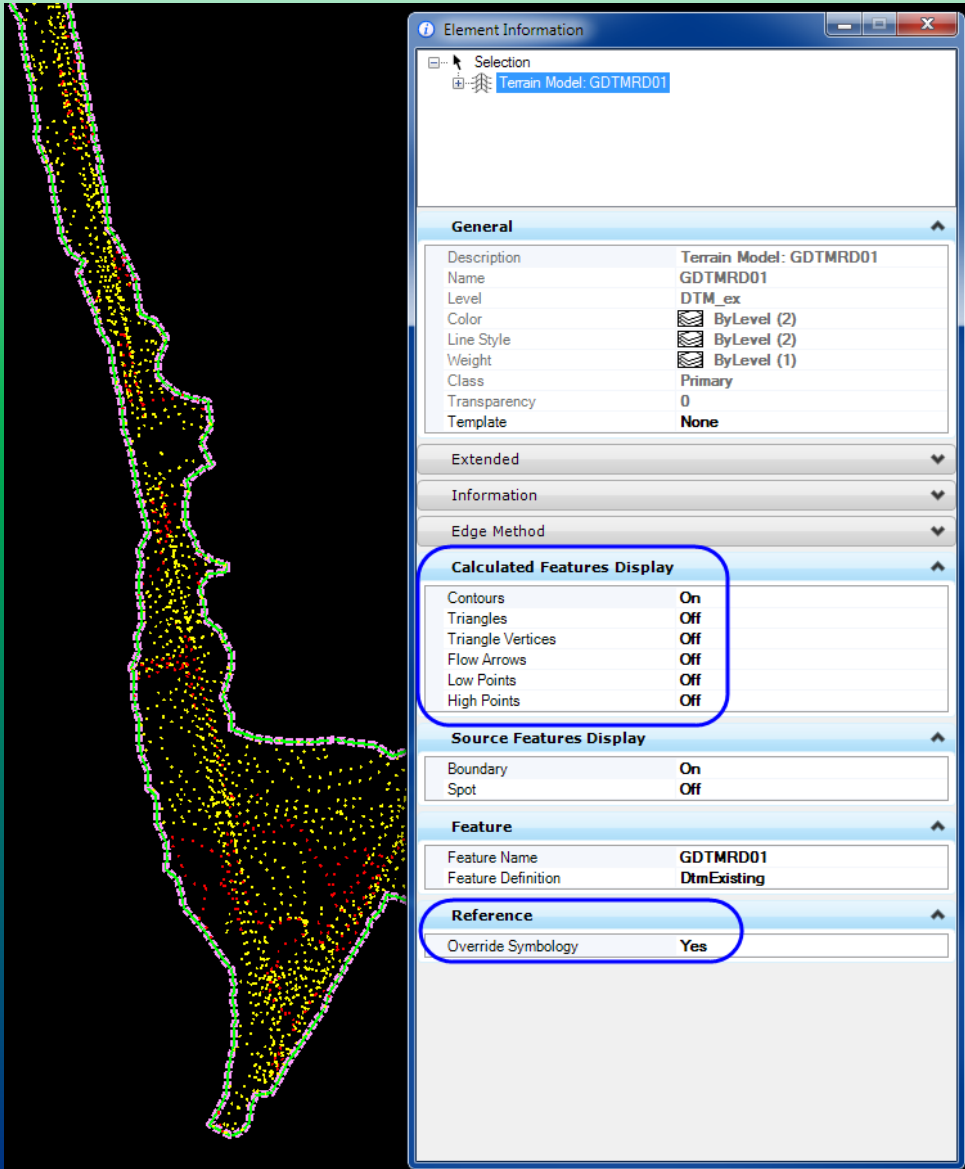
Element Information

Selection
Terrain Model: GDTMRD01

General

| Description | Terrain Model: GDTMRD01 |
|---|---|
| Name | GDTMRD01 |
| Level | DTM_ex |
| Color | ByLevel (2) |
| Line Style | ByLevel (2) |
| Weight | ByLevel (1) |
| Class | Primary |
| Transparency | 0 |
| Template | None |

Extended

Information

Edge Method

Calculated Features Display

| Contours | On |
|---|---|
| Triangles | Off |
| Triangle Vertices | Off |
| Flow Arrows | Off |
| Low Points | Off |
| High Points | Off |

Source Features Display

| Boundary | On |
|---|---|
| Spot | Off |

Feature

| Feature Name | GDTMRD01 |
|---|---|
| Feature Definition | DtmExisting |

Reference

| Override Symbology | Yes |
|---|---|